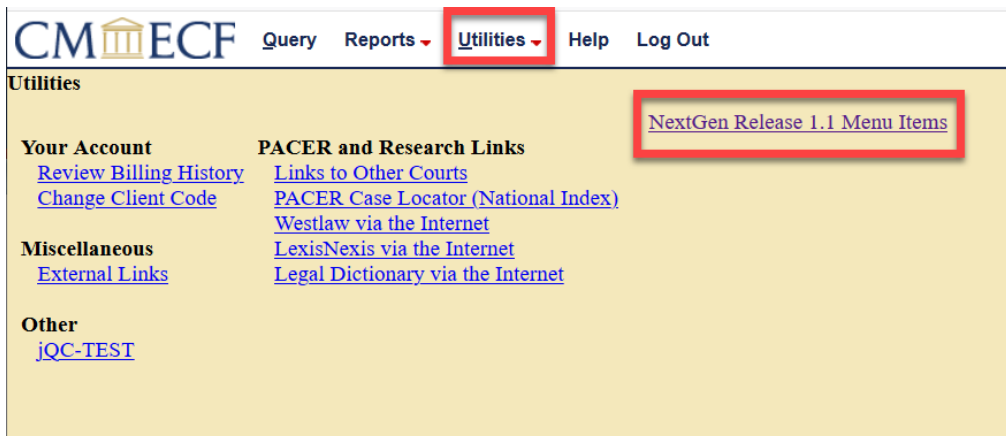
CM ECF Query Reports Utilities Help Log Out

Utilities

NextGen Release 1.1 Menu Items

Your Account
Review Billing History
Change Client Code

Miscellaneous
External Links

Other
jQC-TEST

PACER and Research Links
Links to Other Courts
PACER Case Locator (National Index)
Westlaw via the Internet
LexisNexis via the Internet
Legal Dictionary via the Internet